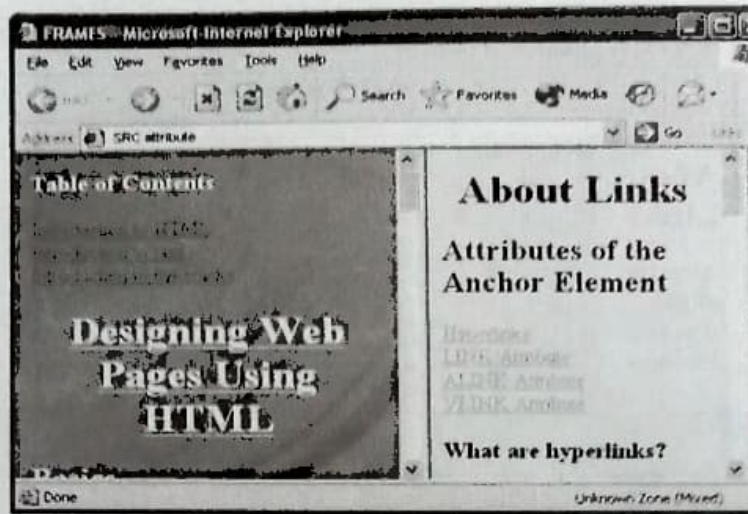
FRAMES - Microsoft Internet Explorer

File Edit View Favorites Tools Help

Back Search Favorites Media

Address SRC attribute

Go Links

Table of Contents

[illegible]

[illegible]

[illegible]

Designing Web Pages Using HTML

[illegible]

About Links

Attributes of the Anchor Element

Hyperlinks

LINK Attribute

ALINK Attribute

VLINK Attribute

What are hyperlinks?

Done

Unknown Zone (Mixed)